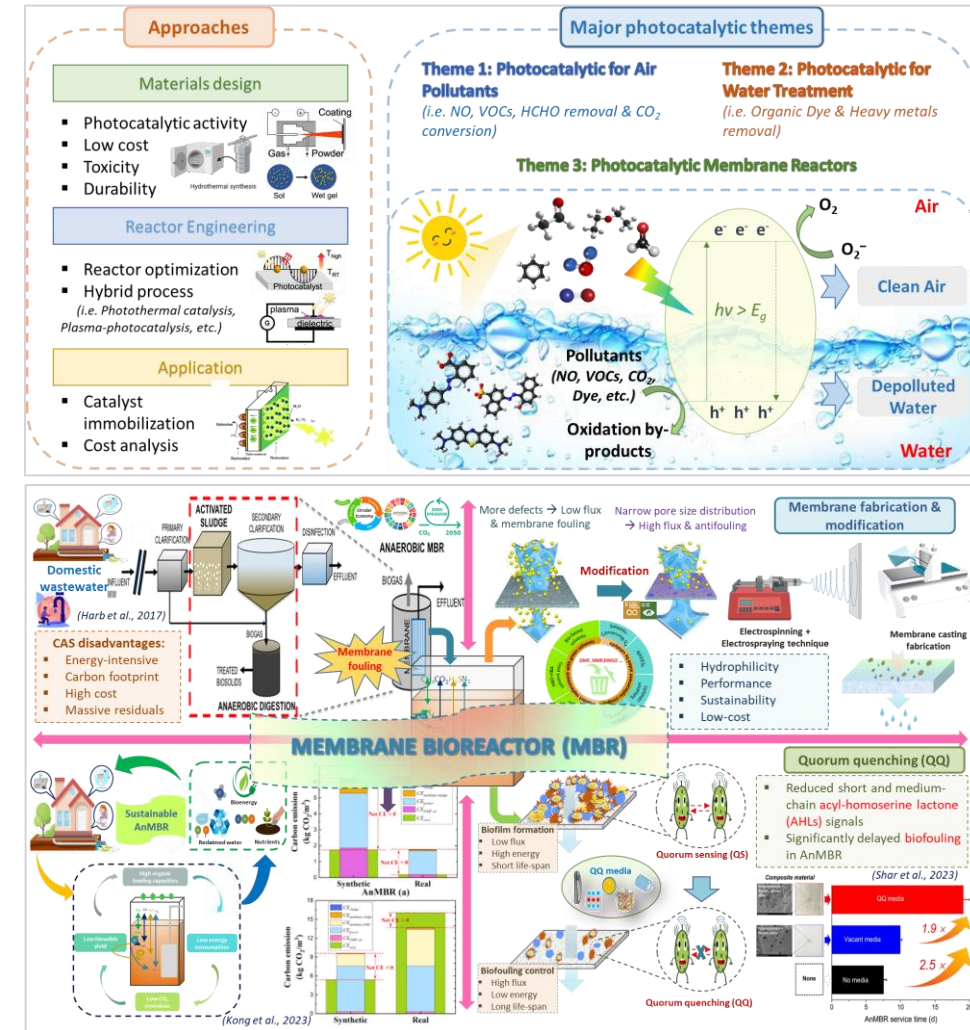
Approaches

Materials design

- Photocatalytic activity
- Low cost
- Toxicity
- Durability

Hydrothermal synthesis

Coating

Gas

Powder

Sol

Wet gel

Reactor Engineering

- Reactor optimization
- Hybrid process

(i.e. Photothermal catalysis, Plasma-photocatalysis, etc.)

Photocatalyst

$T_{high}$

$T_{RT}$

plasma

dielectric

G

Application

- Catalyst immobilization
- Cost analysis

Major photocatalytic themes

Theme 1: Photocatalytic for Air Pollutants

(i.e. NO, VOCs, HCHO removal & $CO_2$ conversion)

Theme 2: Photocatalytic for Water Treatment

(i.e. Organic Dye & Heavy metals removal)

Theme 3: Photocatalytic Membrane Reactors

$e^-$ $e^-$ $e^-$

$O_2$

$O_2^-$

Air

$h\nu > E_g$

Clean Air

Pollutants (NO, VOCs, $CO_2$, Dye, etc.)

Depolluted Water

$h^+$ $h^+$ $h^+$

Oxidation by-products

Water

Domestic wastewater

INFLUENT

PRIMARY CLARIFICATION

ACTIVATED SLUDGE

SECONDARY CLARIFICATION

DISINFECTION

EFFLUENT

BIOGAS

TREATED BIOSOLIDS

ANAEROBIC DIGESTION

(Harb et al., 2017)

CAS disadvantages:

- Energy-intensive
- Carbon footprint
- High cost
- Massive residuals

ANAEROBIC MBR

$CO_2$ 2050

BIOGAS

EFFLUENT

Membrane fouling

More defects → Low flux & membrane fouling

Narrow pore size distribution → High flux & antifouling

Modification

Membrane fabrication & modification

Electrospinning + Electrospraying technique

Membrane casting fabrication

- Hydrophilicity
- Performance
- Sustainability
- Low-cost

MEMBRANE BIOREACTOR (MBR)

Quorum quenching (QQ)

- Reduced short and medium-chain acyl-homoserine lactone (AHLs) signals
- Significantly delayed biofouling in AnMBR

(Shar et al., 2023)

Sustainable AnMBR

Bioenergy

Reclaimed water

Nutrients

High organic loading capacities

Low biosolids yield

Low energy consumption

Low $CO_2$ emissions

Carbon emission (kg $CO_2/m^3$)

Net CE = 0

Synthetic

Real

AnMBR (a)

(Kong et al., 2023)

Biofilm formation

- Low flux
- High energy
- Short life-span

Quorum sensing (QS)

QQ media

Biofouling control

- High flux
- Low energy
- Long life-span

Quorum quenching (QQ)

Composite material

QQ media

Vacant media

None

No media

1.9 x

2.5 x

AnMBR service time (d)